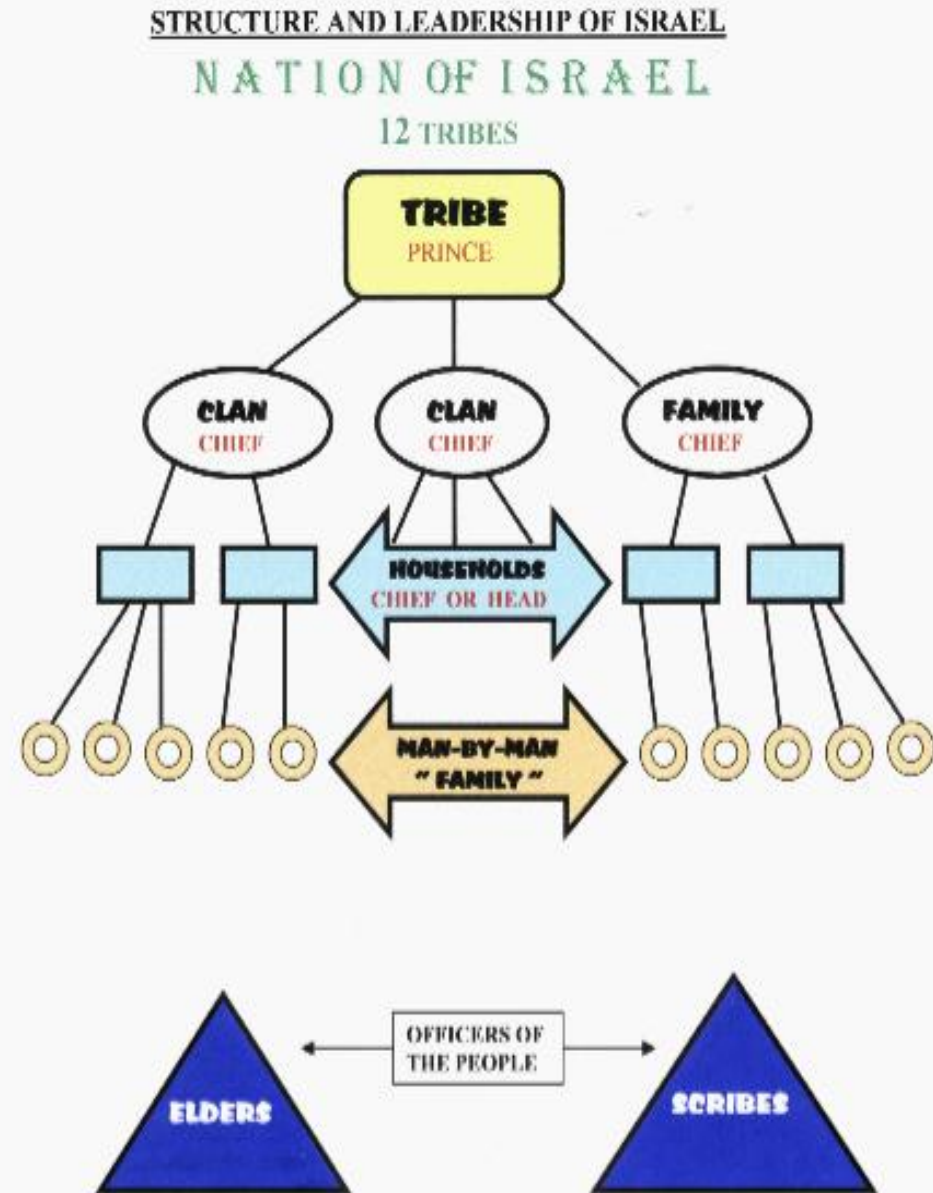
STRUCTURE AND LEADERSHIP OF ISRAEL

NATION OF ISRAEL

12 TRIBES

TRIBE
PRINCE

CLAN
CHIEF

CLAN
CHIEF

FAMILY
CHIEF

HOUSEHOLDS
CHIEF OR HEAD

MAN-BY-MAN
" FAMILY "

OFFICERS OF THE PEOPLE

ELDERS

SCRIBES